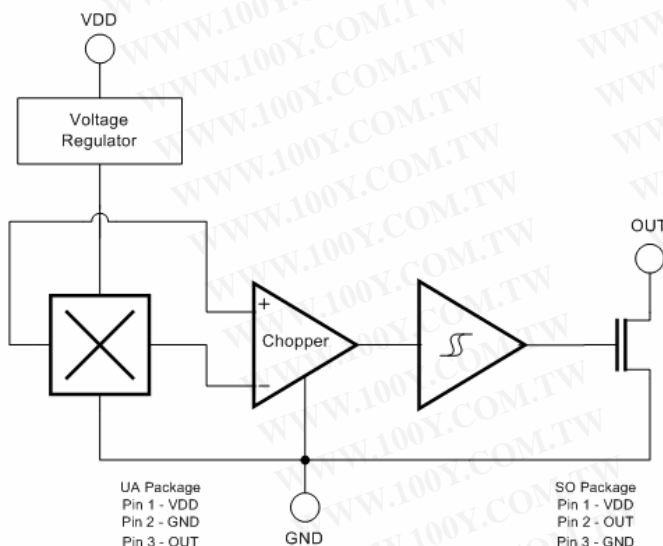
VDD

Voltage Regulator

+
Chopper
−

OUT

GND

UA Package
Pin 1 - VDD
Pin 2 - GND
Pin 3 - OUT

SO Package
Pin 1 - VDD
Pin 2 - OUT
Pin 3 - GND

WWW.100Y.COM.TW
WWW.100Y.COM.TW
WWW.100Y.COM.TW
WWW.100Y.COM.TW
WWW.100Y.COM.TW
WWW.100Y.COM.TW
WWW.100Y.COM.TW
WWW.100Y.COM.TW
WWW.100Y.COM.TW